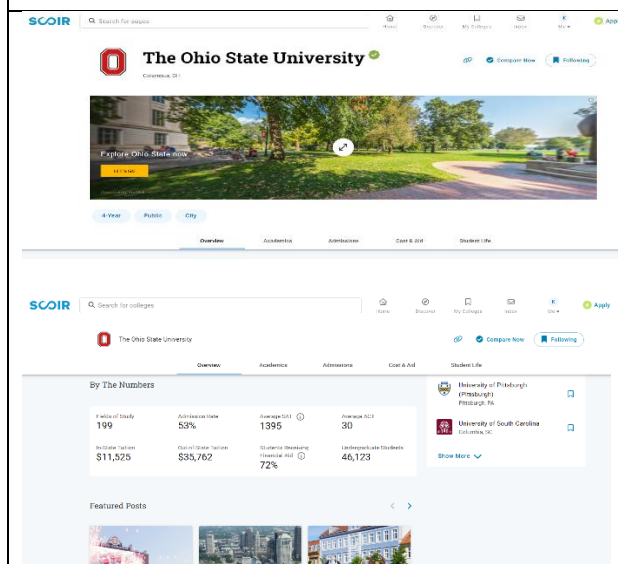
SCOIR Search for colleges Home Discover My Colleges Inbox K Me Apply

The Ohio State University
Columbus, OH

Compare Now Following

Explore Ohio State now
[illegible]

4-Year Public City

Overview Academics Admissions Cost & Aid Student Life

SCOIR Search for colleges Home Discover My Colleges Inbox K Me Apply

The Ohio State University Compare Now Following

Overview Academics Admissions Cost & Aid Student Life

By The Numbers

| Fields of Study | Admission Rate | Average SAT | Average ACT |
|---|---|---|---|
| 199 | 53% | 1395 | 30 |
| In-State Tuition | Out-of-State Tuition | Students Receiving Financial Aid | Undergraduate Students |
| $11,525 | $35,762 | 72% | 46,123 |

University of Pittsburgh (Pittsburgh)
Pittsburgh, PA

University of South Carolina
Columbia, SC

Show More

Featured Posts